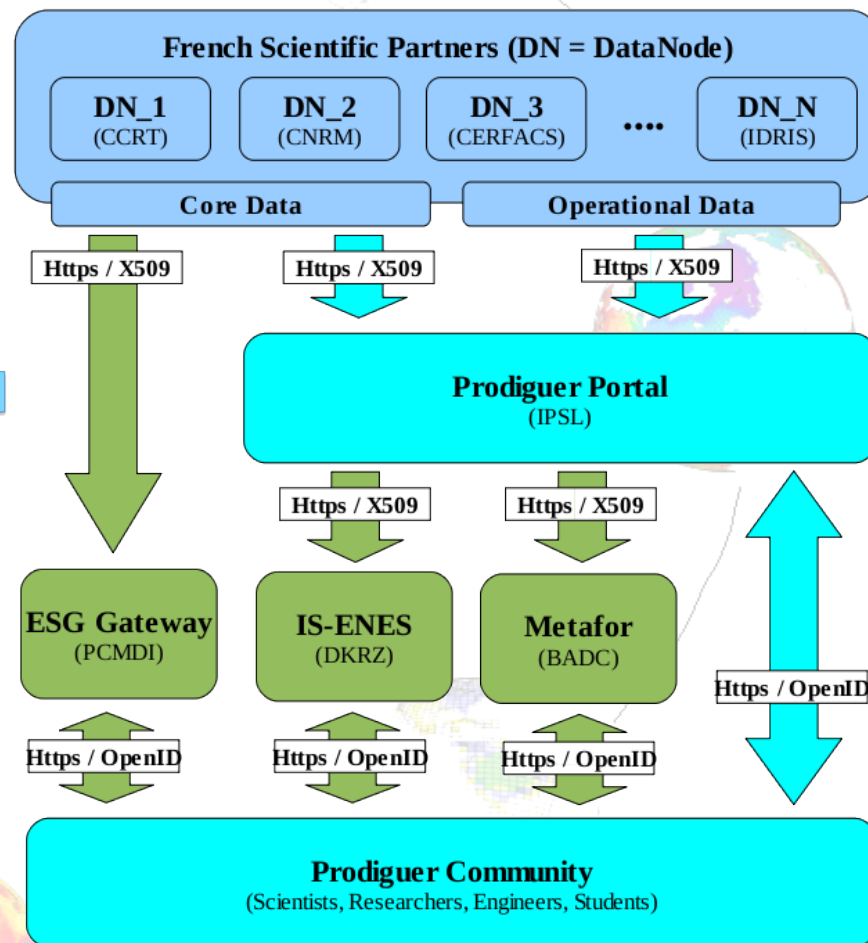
French Scientific Partners (DN = DataNode)

DN_1
(CCRT)

DN_2
(CNRM)

DN_3
(CERFACS)

....

DN_N
(IDRIS)

Core Data

Operational Data

Https / X509

Https / X509

Https / X509

Prodiguer Portal
(IPSL)

Https / X509

Https / X509

ESG Gateway
(PCMDI)

IS-ENES
(DKRZ)

Metafor
(BADC)

Https / OpenID

Https / OpenID

Https / OpenID

Https / OpenID

Https / OpenID

Prodiguer Community
(Scientists, Researchers, Engineers, Students)